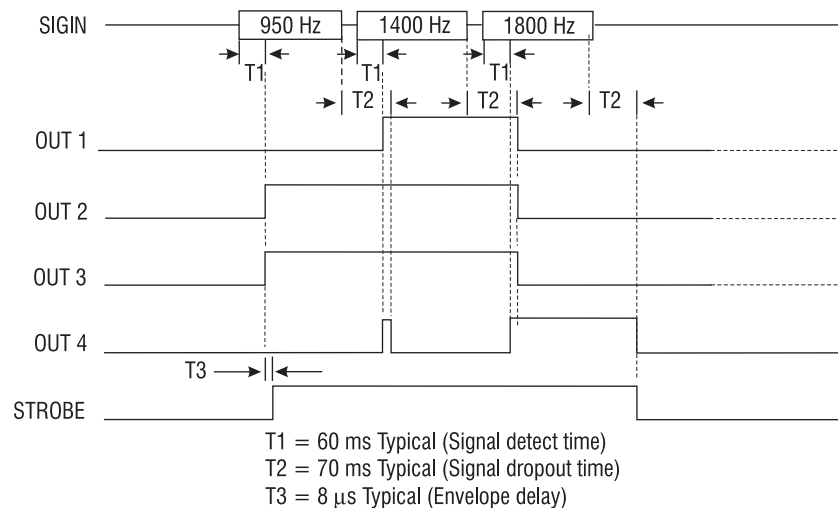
SIGIN

950 Hz

1400 Hz

1800 Hz

T1

T1

T1

T2

T2

T2

OUT 1

OUT 2

OUT 3

OUT 4

T3

STROBE

T1 = 60 ms Typical (Signal detect time)
T2 = 70 ms Typical (Signal dropout time)
T3 = 8 $\mu$s Typical (Envelope delay)